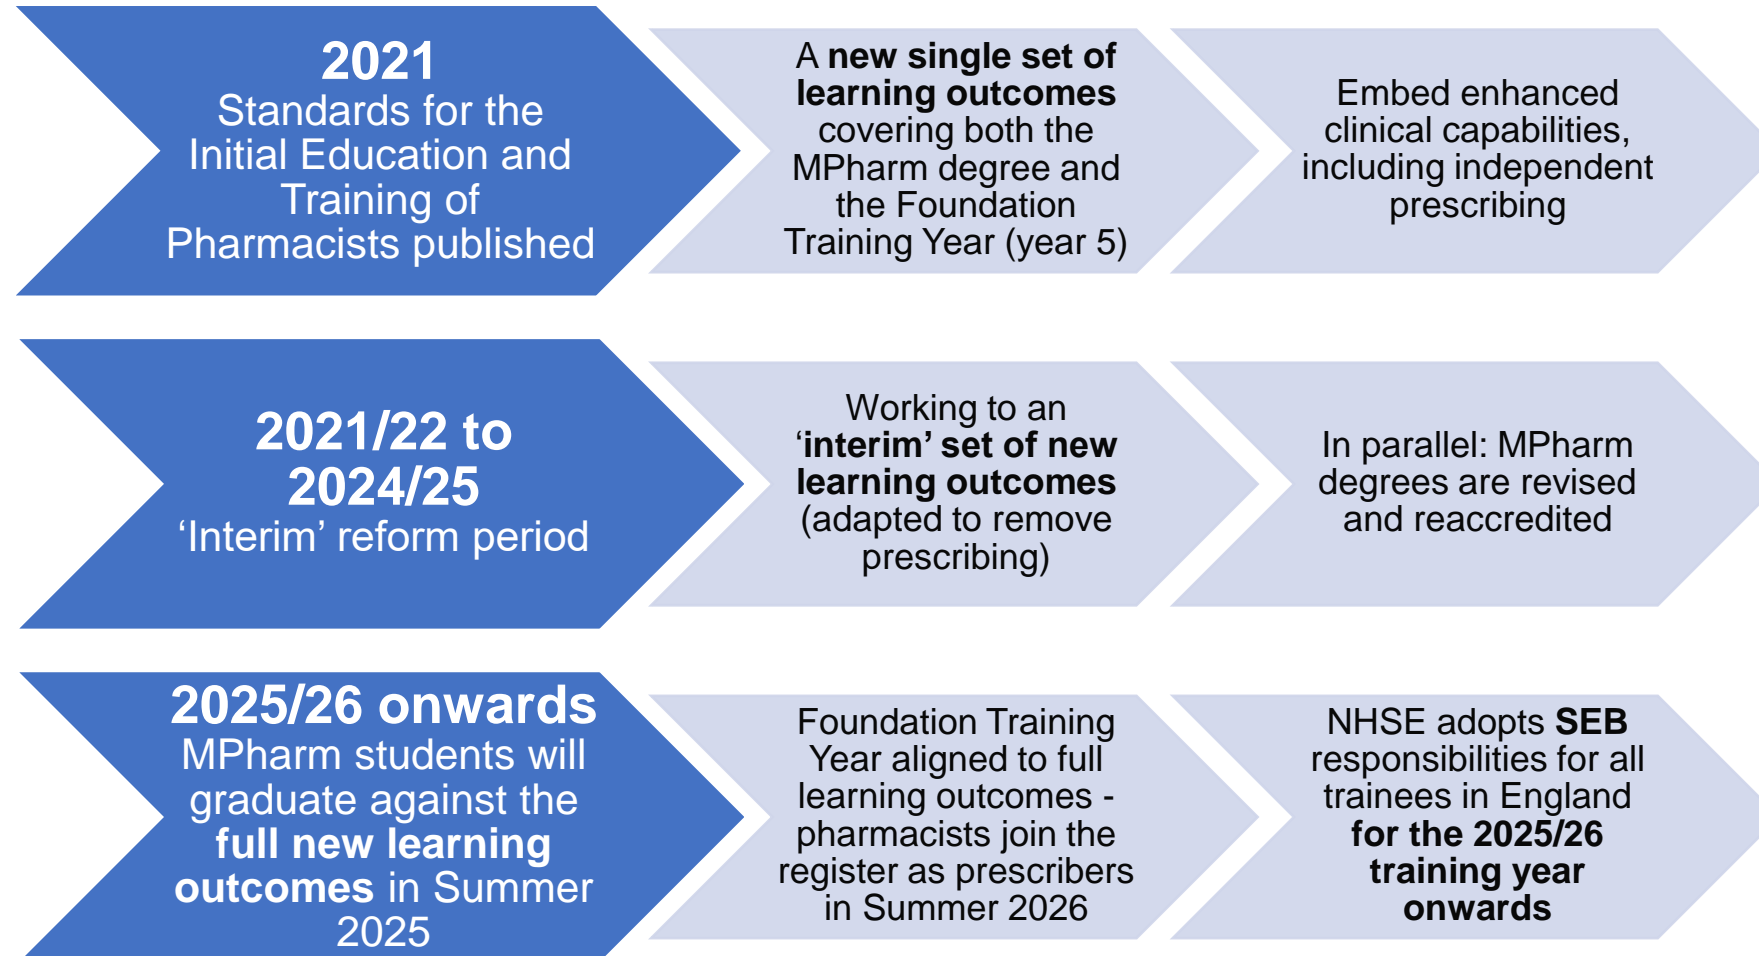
2021
Standards for the Initial Education and Training of Pharmacists published

A new single set of learning outcomes covering both the MPharm degree and the Foundation Training Year (year 5)

Embed enhanced clinical capabilities, including independent prescribing

2021/22 to 2024/25
'Interim' reform period

Working to an 'interim' set of new learning outcomes (adapted to remove prescribing)

In parallel: MPharm degrees are revised and reaccredited

2025/26 onwards
MPharm students will graduate against the full new learning outcomes in Summer 2025

Foundation Training Year aligned to full learning outcomes - pharmacists join the register as prescribers in Summer 2026

NHSE adopts SEB responsibilities for all trainees in England for the 2025/26 training year onwards